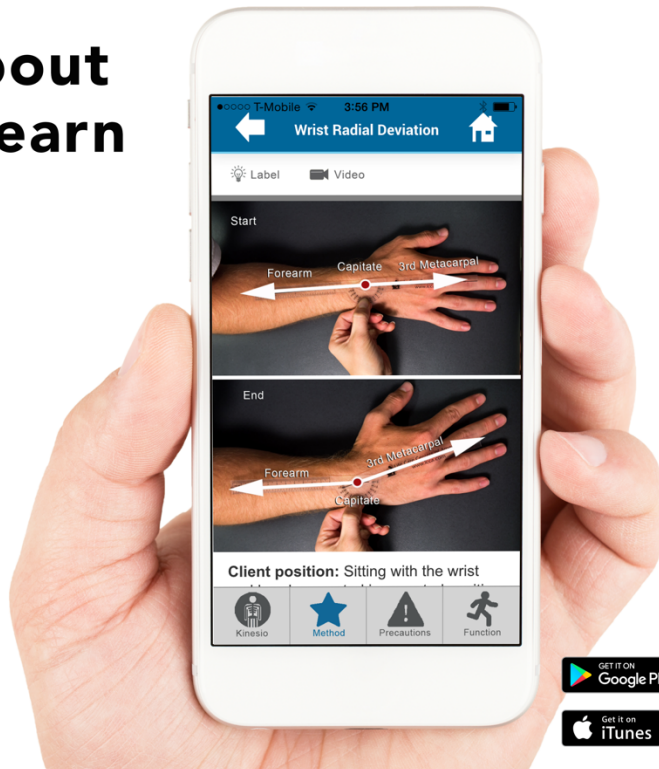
bout
earn

T-Mobile 3:56 PM

Wrist Radial Deviation

Label Video

Start

Forearm Capitate 3rd Metacarpal

End

Forearm 3rd Metacarpal Capitate

Client position: Sitting with the wrist

Kinesio Method Precautions Function

GET IT ON
Google P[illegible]

Get it on
iTunes